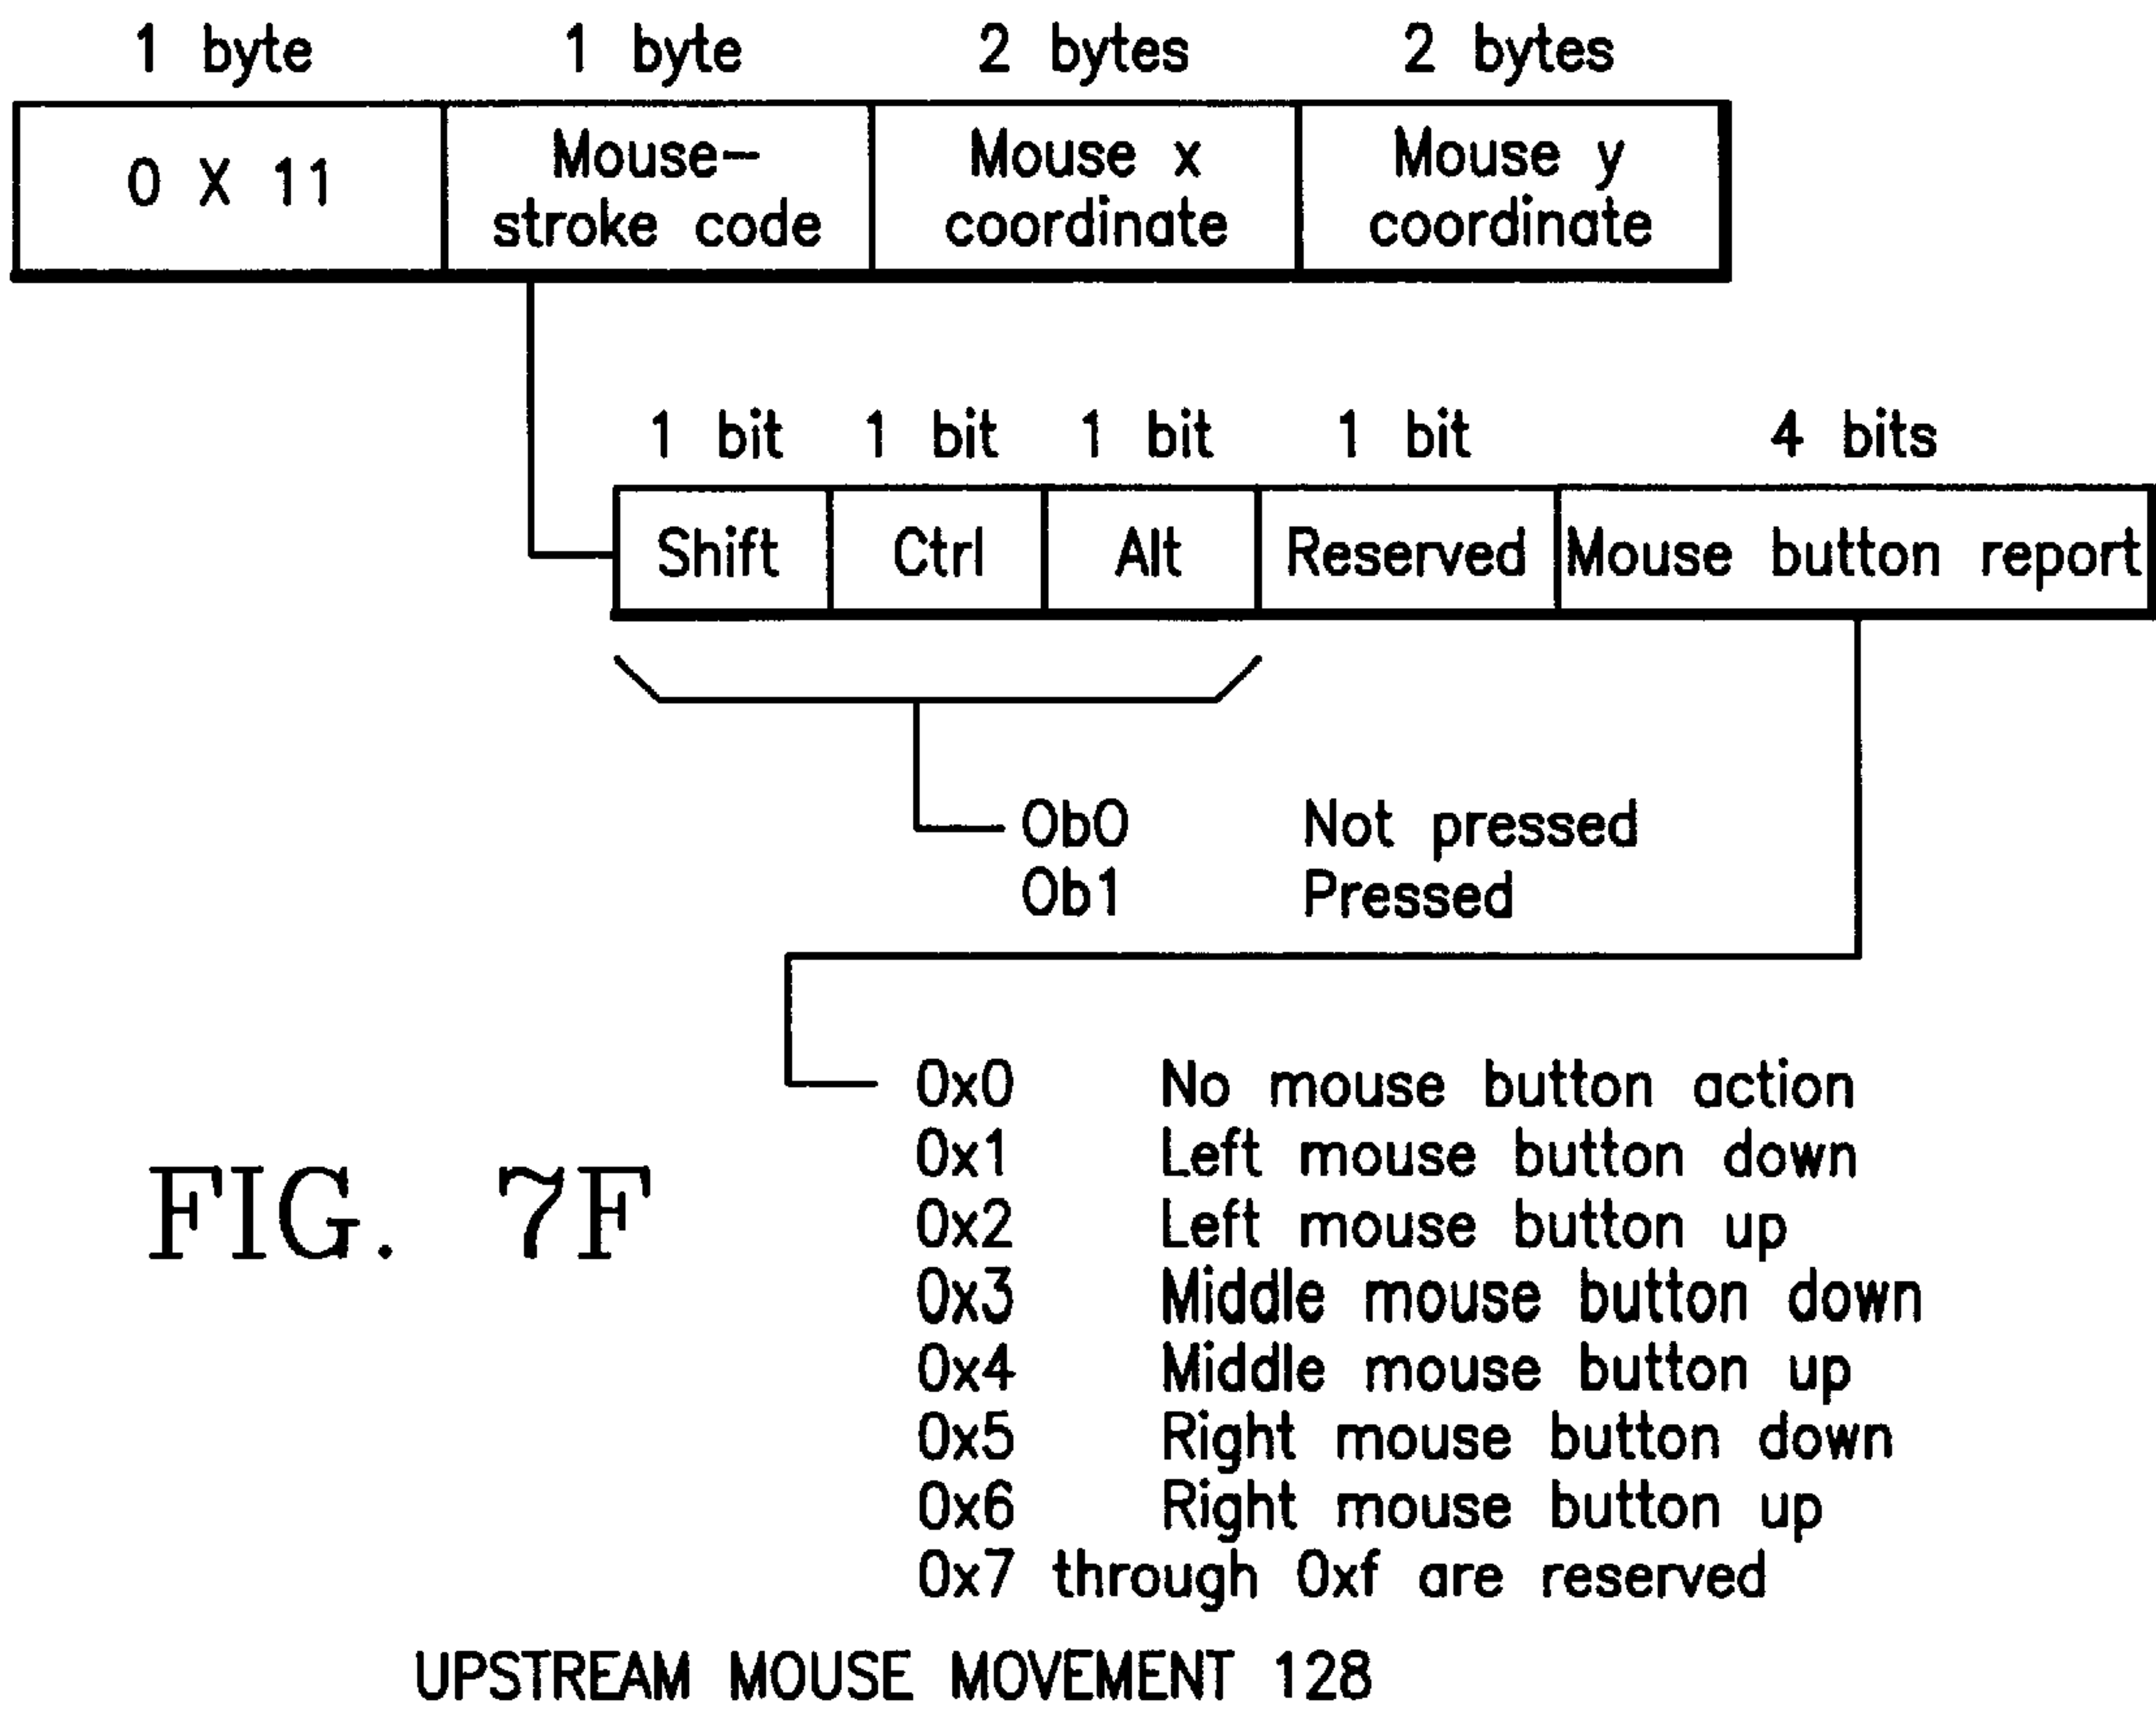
| 1 byte | 1 byte | 2 bytes | 2 bytes |
|---|---|---|---|
| 0 X 11 | Mouse-stroke code | Mouse x coordinate | Mouse y coordinate |

| 1 bit | 1 bit | 1 bit | 1 bit | 4 bits |
|---|---|---|---|---|
| Shift | Ctrl | Alt | Reserved | Mouse button report |

0b0 Not pressed
0b1 Pressed

0x0 No mouse button action
0x1 Left mouse button down
0x2 Left mouse button up
0x3 Middle mouse button down
0x4 Middle mouse button up
0x5 Right mouse button down
0x6 Right mouse button up
0x7 through 0xf are reserved

FIG. 7F

UPSTREAM MOUSE MOVEMENT 128